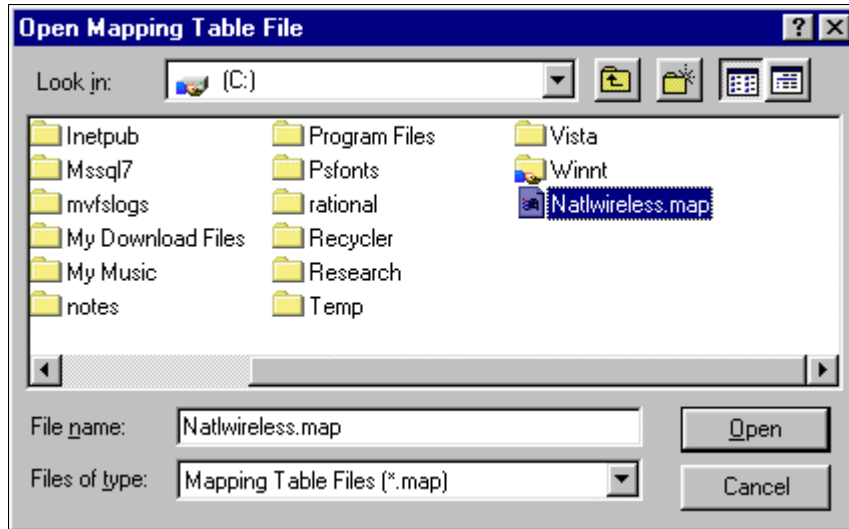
Open Mapping Table File

?

Look in: (C:)

Inetpub
Mssql7
mvfslogs
My Download Files
My Music
notes

Program Files
Psfonts
rational
Recycler
Research
Temp

Vista
Winnt
Natlwireless.map

File name: Natlwireless.map

Files of type: Mapping Table Files (*.map)

Open

Cancel